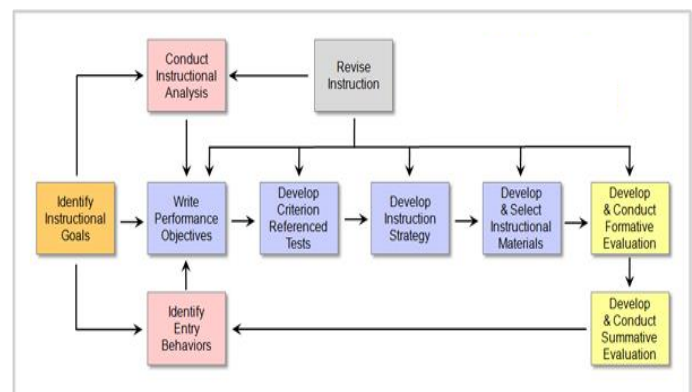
Conduct Instructional Analysis

Revise Instruction

Identify Instructional Goals

Write Performance Objectives

Develop Criterion Referenced Tests

Develop Instruction Strategy

Develop & Select Instructional Materials

Develop & Conduct Formative Evaluation

Identify Entry Behaviors

Develop & Conduct Summative Evaluation